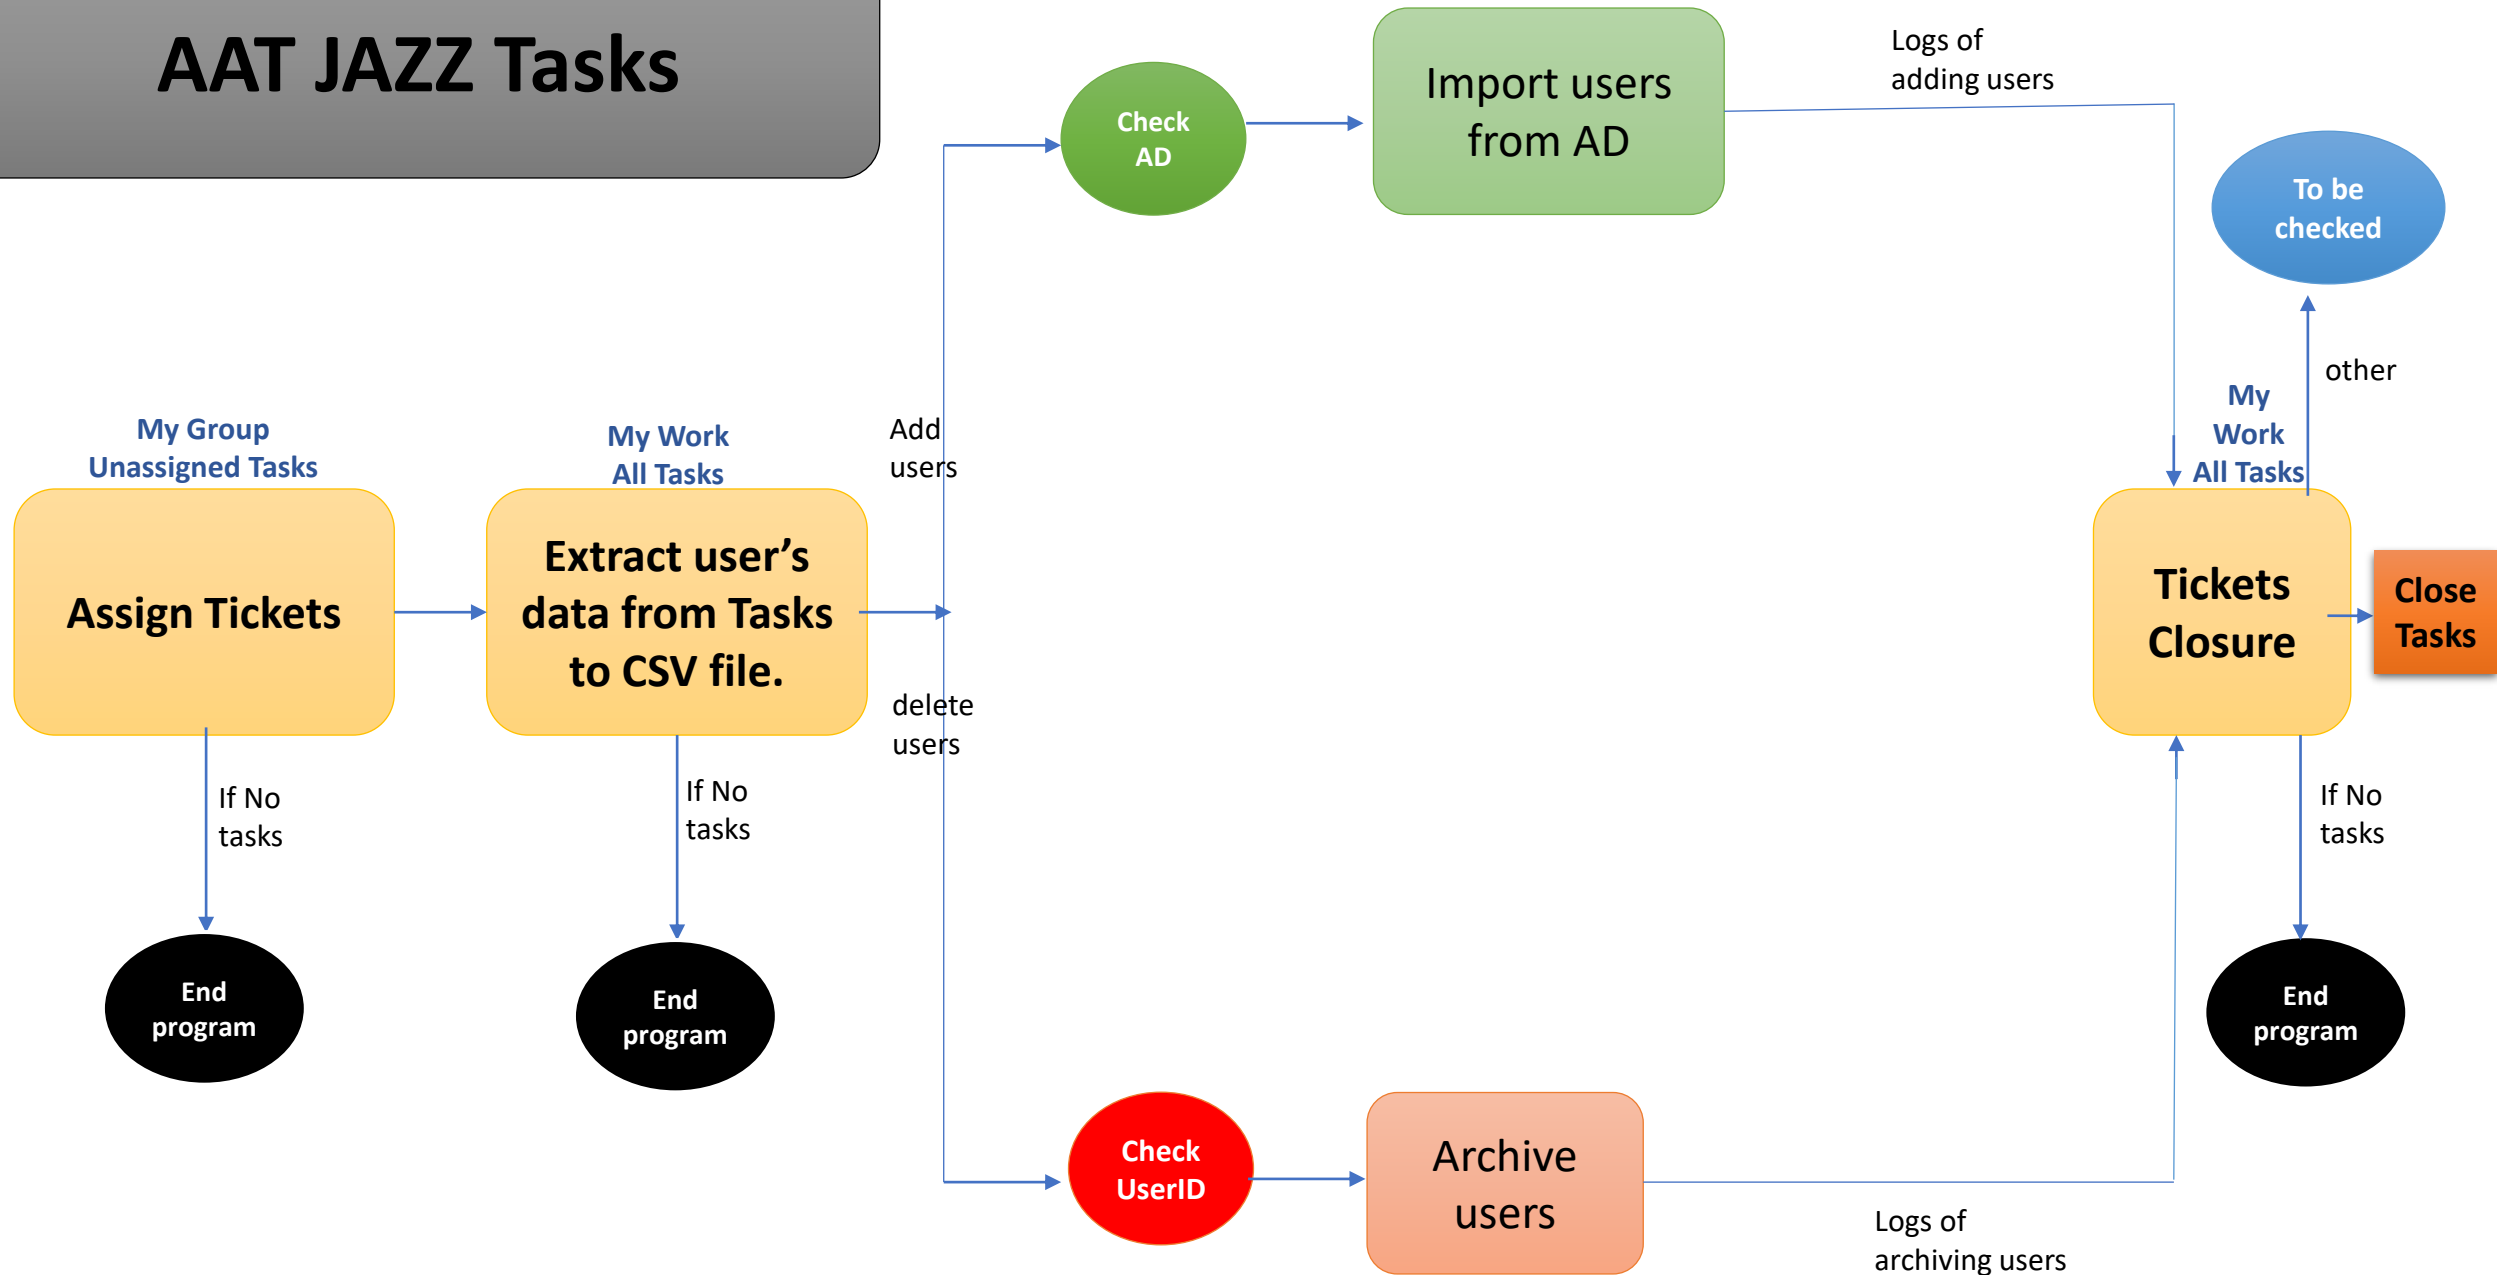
AAT JAZZ Tasks

Check AD

Import users from AD

Logs of adding users

To be checked

other

My Group Unassigned Tasks

Assign Tickets

My Work All Tasks

Extract user's data from Tasks to CSV file.

Add users

delete users

My Work All Tasks

Tickets Closure

Close Tasks

If No tasks

End program

If No tasks

End program

If No tasks

End program

Check UserID

Archive users

Logs of archiving users